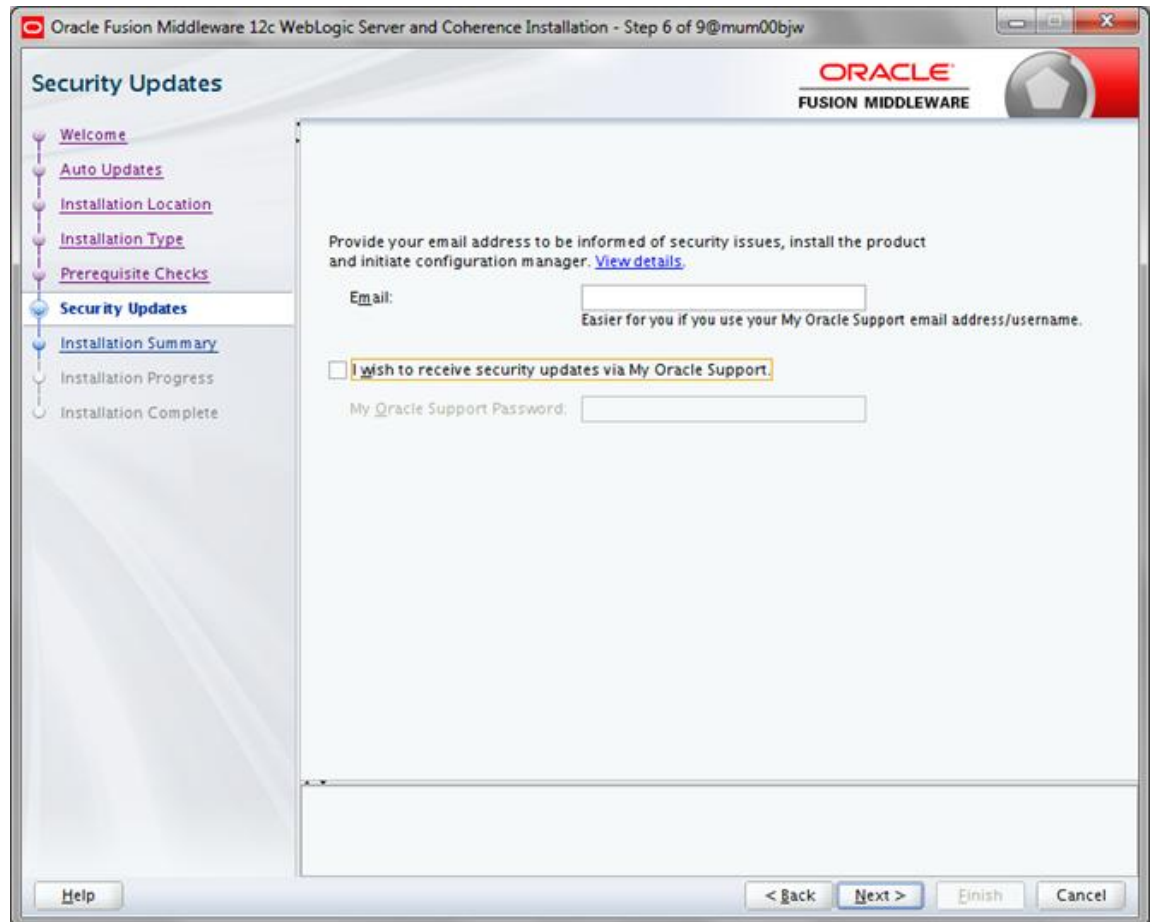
Oracle Fusion Middleware 12c WebLogic Server and Coherence Installation - Step 6 of 9@mum00bjw

Security Updates

ORACLE
FUSION MIDDLEWARE

Welcome
Auto Updates
Installation Location
Installation Type
Prerequisite Checks
Security Updates
Installation Summary
Installation Progress
Installation Complete

Provide your email address to be informed of security issues, install the product and initiate configuration manager. View details.

Email:

Easier for you if you use your My Oracle Support email address/username.

I wish to receive security updates via My Oracle Support.

My Oracle Support Password:

Help

< Back
Next >
Finish
Cancel